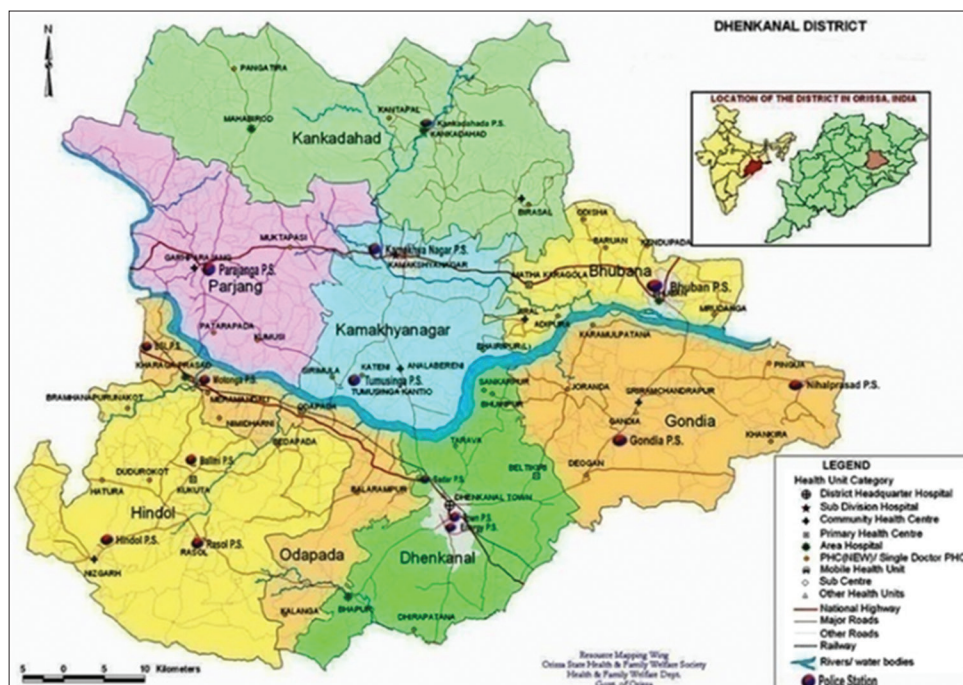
DHENKANAL DISTRICT

N

LOCATION OF THE DISTRICT IN ORISSA, INDIA

PANGATIRA
MAHABIROD
Kankadahad
KANTAPAL
Kankadahada P.S.
KANKADAHAD
BIRASAL
MUKTAPASI
Kamakhya Nagar P.S.
KAMAKHYANAGAR
GARH PARJANG
Parajanga P.S.
Parjang
PATARAPADA
KUMUSI
Kamakhyanagar
KOKSHA
BARUAN
KENDUPADA
MATHA KARAGOLA
Bhubana
Bhuban P.S.
MRUGAGA
BIRAL
ADIPURA
KARAMULPATANA
BHAPUR
KATENI
ANALABERENI
GIRIMILA
Tumusinga P.S.
TUMUSINGHA KANTIO
BELI P.S.
KHARAGRAPRASAD
Motonga P.S.
BRAHMANAPURUNAKOT
MOTANGA
NIMIDHARNI
ODAPADA
BEDAPADA
SANKARPUR
BHUINPUR
JORANDA
SRIRAMCHANDRAPUR
GANDIA
PINGUA
Nihalprasad P.S.
Gondia
Gondia P.S.
KHANKIRA
DEOGAN
TARAVA
BELTIKIRI
DUDUROKOT
Ballini P.S.
HATURA
KUKUTA
Hindol
Hindol P.S.
Rasol P.S.
RASOL
NIZGARH
BALARAMPUR
Sadar P.S.
DHENKANAL TOWN
Town P.S.
Dhenkanal
Odapada
BHAPUR
KALANGA
DHIRAPATANA

LEGEND
Health Unit Category
District Headquarter Hospital
Sub Division Hospital
Community Health Centre
Primary Health Centre
Area Hospital
PHC(NEW)/ Single Doctor PHC
Mobile Health Unit
Sub Centre
Other Health Units
National Highway
Major Roads
Other Roads
Railway
Rivers/ water bodies
Police Station

5 0 5 10 Kilometers

Resource Mapping Wing
Orissa State Health & Family Welfare Society
Health & Family Welfare Deptt.
Govt. of Orissa